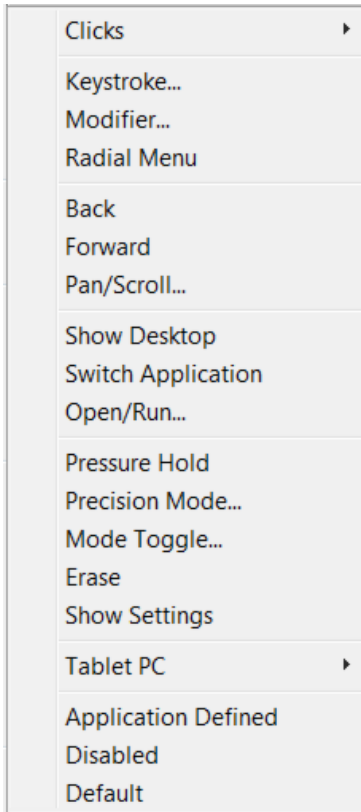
Clicks

Keystroke...
Modifier...
Radial Menu

Back
Forward
Pan/Scroll...

Show Desktop
Switch Application
Open/Run...

Pressure Hold
Precision Mode...
Mode Toggle...
Erase
Show Settings

Tablet PC

Application Defined
Disabled
Default